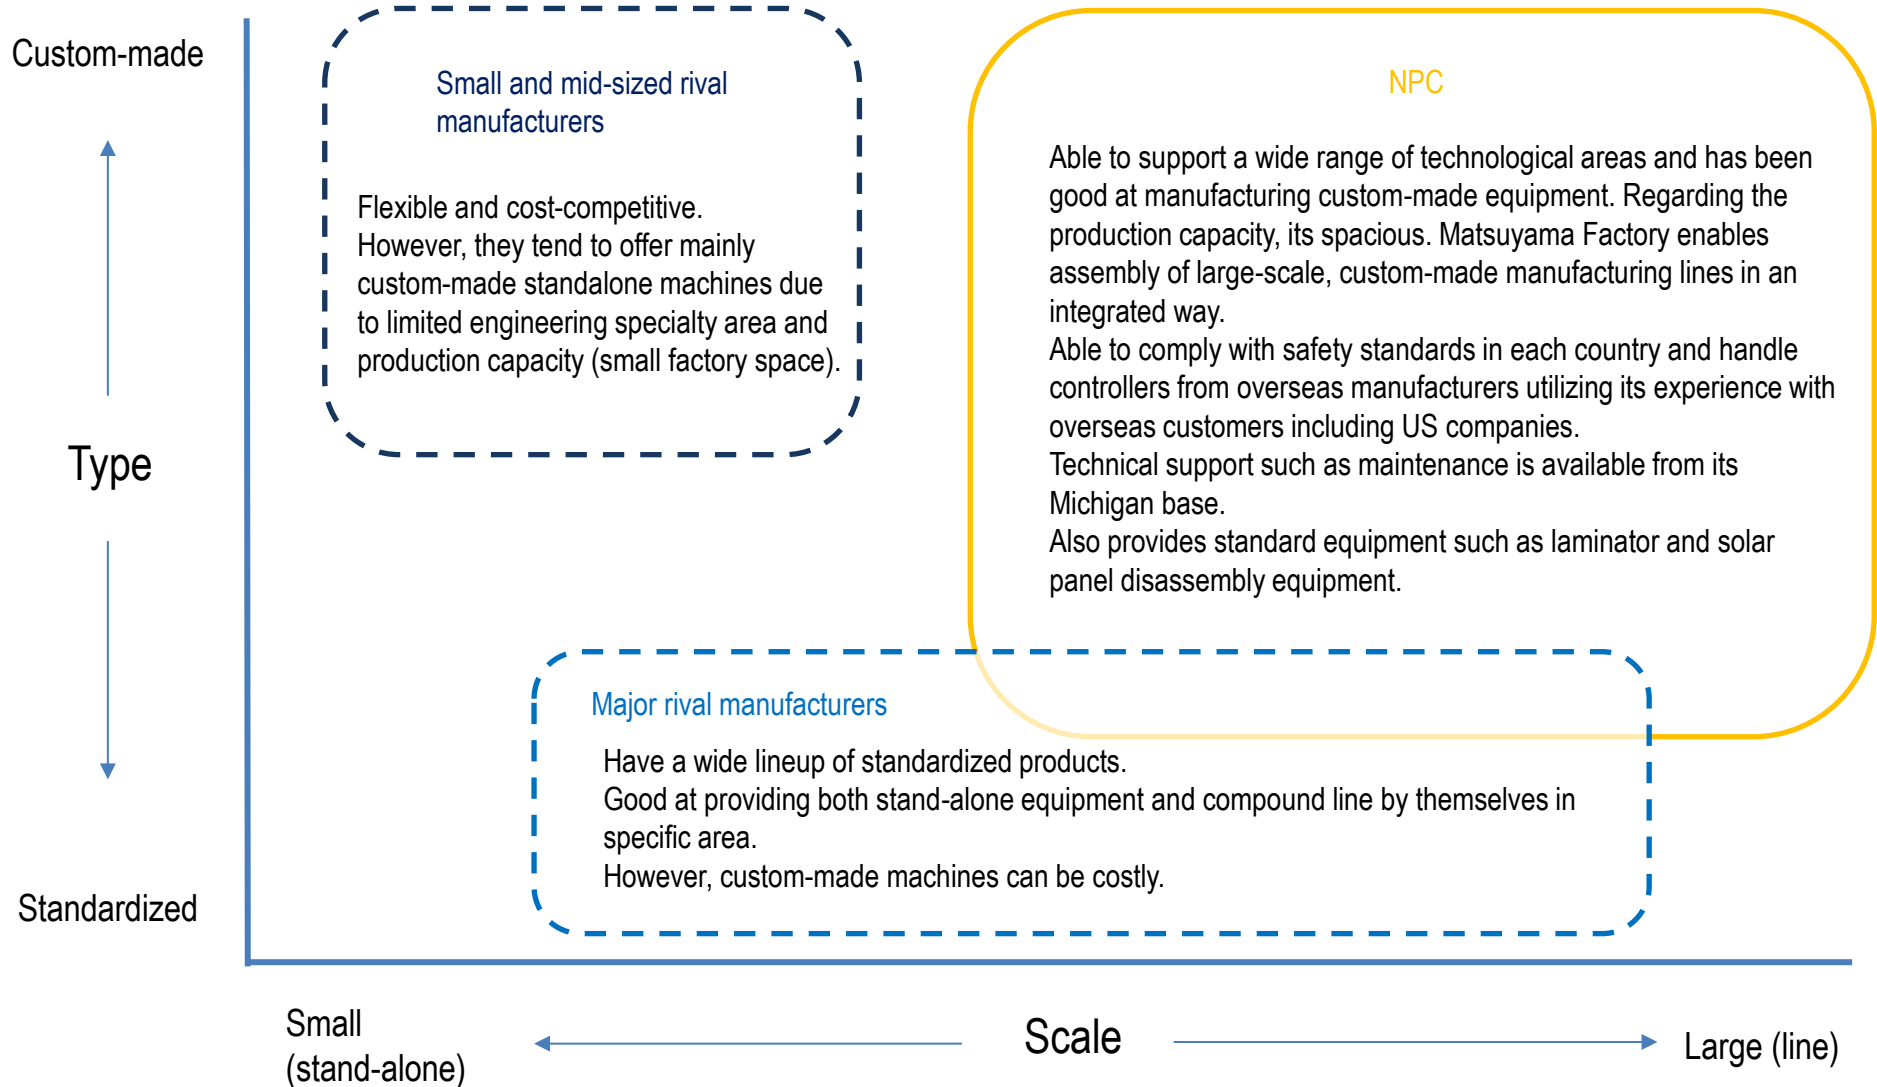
Custom-made

Type

Standardized

Small and mid-sized rival manufacturers

Flexible and cost-competitive.
However, they tend to offer mainly custom-made standalone machines due to limited engineering specialty area and production capacity (small factory space).

NPC

Able to support a wide range of technological areas and has been good at manufacturing custom-made equipment. Regarding the production capacity, its spacious. Matsuyama Factory enables assembly of large-scale, custom-made manufacturing lines in an integrated way.
Able to comply with safety standards in each country and handle controllers from overseas manufacturers utilizing its experience with overseas customers including US companies.
Technical support such as maintenance is available from its Michigan base.
Also provides standard equipment such as laminator and solar panel disassembly equipment.

Major rival manufacturers

Have a wide lineup of standardized products.
Good at providing both stand-alone equipment and compound line by themselves in specific area.
However, custom-made machines can be costly.

Small (stand-alone)

Scale

Large (line)